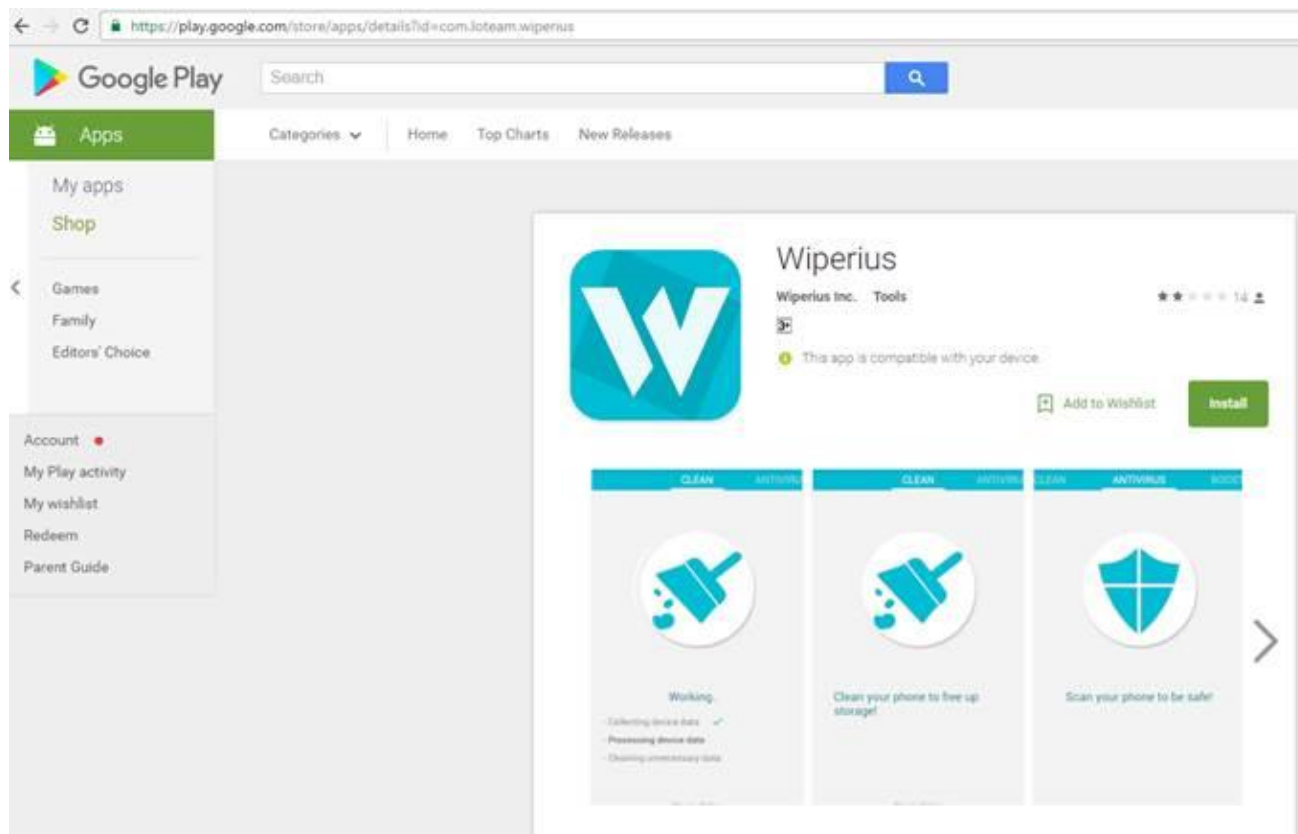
https://play.google.com/store/apps/details?id=com.loteam.wiperius

Google Play

Search

Apps

Categories

Home

Top Charts

New Releases

My apps

Shop

Games

Family

Editors' Choice

Account

My Play activity

My wishlist

Redeem

Parent Guide

Wiperius

Wiperius Inc. Tools

14

3+

This app is compatible with your device.

Add to Wishlist

Install

CLEAN ANTIVIRU

Working.

Collecting device data

Processing device data

Cleaning unnecessary data

CLEAN ANTIVIRU

Clean your phone to free up storage!

CLEAN ANTIVIRUS BOOST

Scan your phone to be safe!